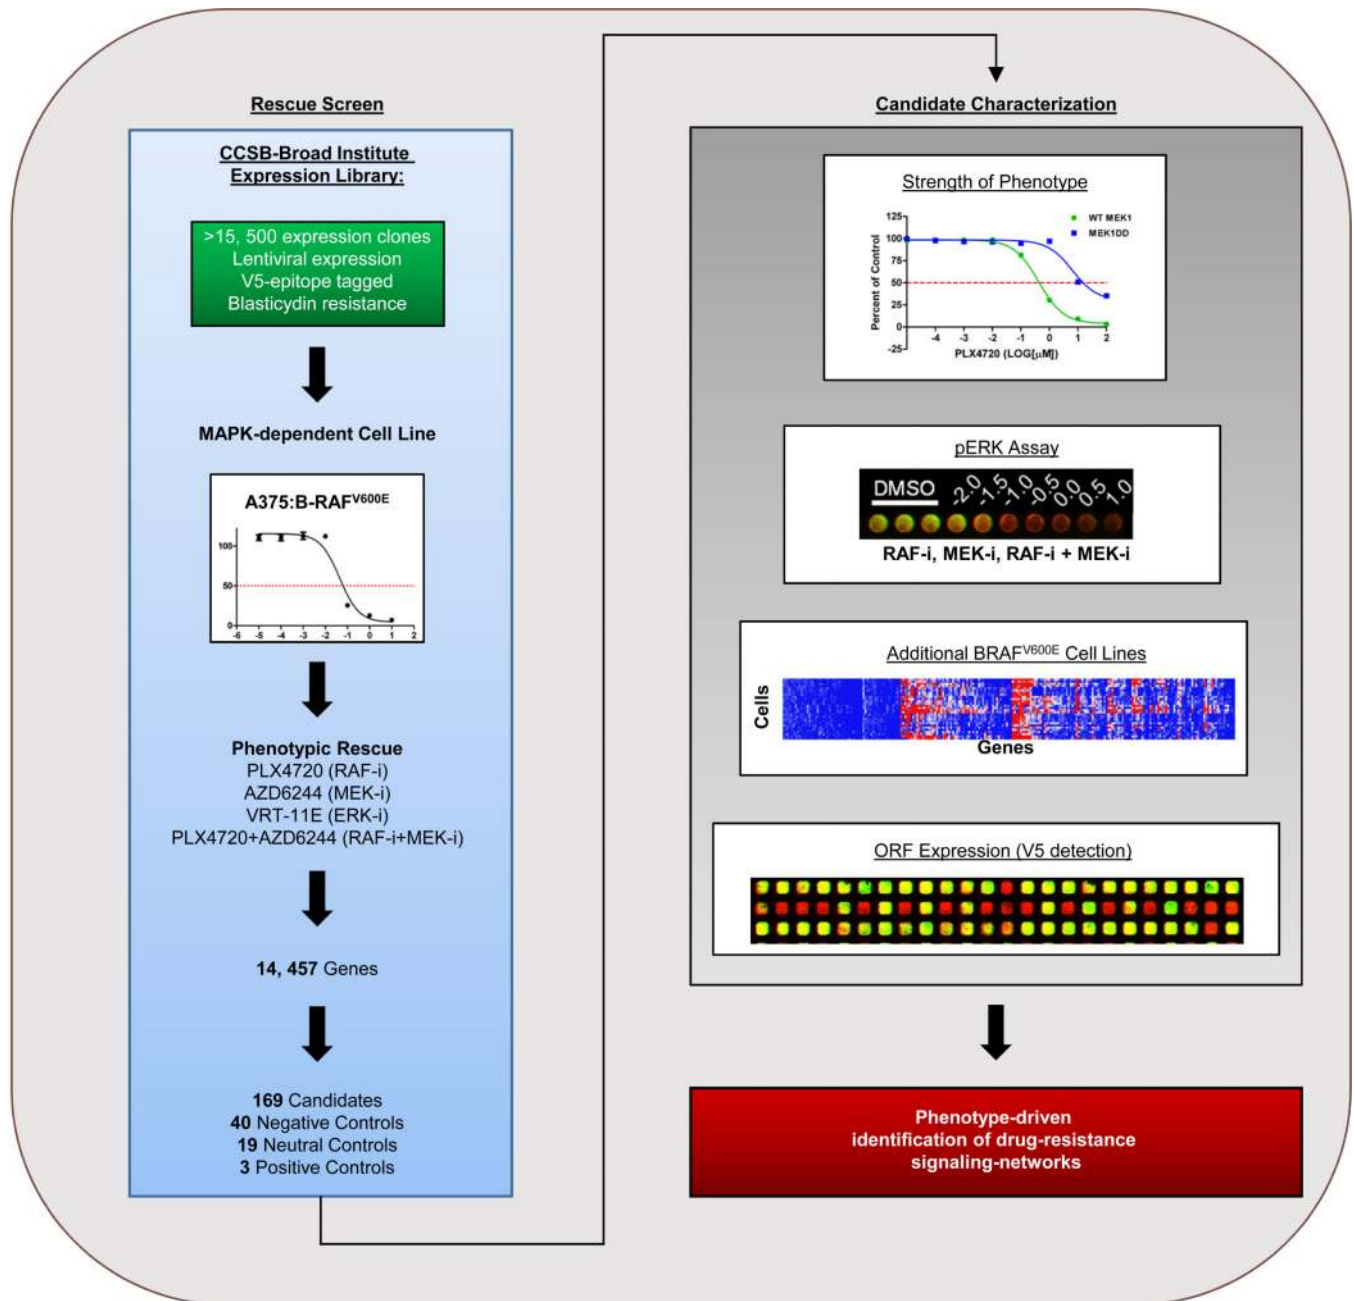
Rescue Screen

CCSB-Broad Institute Expression Library:

>15, 500 expression clones
Lentiviral expression
V5-epitope tagged
Blasticydin resistance

MAPK-dependent Cell Line

A375:B-RAF$^{V600E}$

100
50
0
-6 -5 -4 -3 -2 -1 0 1 2

Phenotypic Rescue
PLX4720 (RAF-i)
AZD6244 (MEK-i)
VRT-11E (ERK-i)
PLX4720+AZD6244 (RAF-i+MEK-i)

14, 457 Genes

169 Candidates
40 Negative Controls
19 Neutral Controls
3 Positive Controls

Candidate Characterization

Strength of Phenotype

WT MEK1
MEK1DD
Percent of Control
125
100
75
50
25
0
-25
-4 -3 -2 -1 0 1 2
PLX4720 (LOG[μM])

pERK Assay

DMSO -2.0 -1.5 -1.0 -0.5 0.0 0.5 1.0

RAF-i, MEK-i, RAF-i + MEK-i

Additional BRAF$^{V600E}$ Cell Lines

Cells
Genes

ORF Expression (V5 detection)

Phenotype-driven identification of drug-resistance signaling-networks